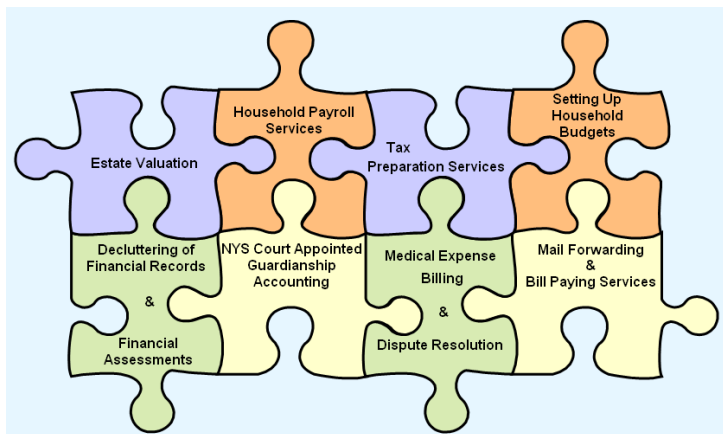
Estate Valuation

Household Payroll Services

Tax Preparation Services

Setting Up Household Budgets

Decluttering of Financial Records

&

Financial Assessments

NYS Court Appointed Guardianship Accounting

Medical Expense Billing

&

Dispute Resolution

Mail Forwarding & Bill Paying Services